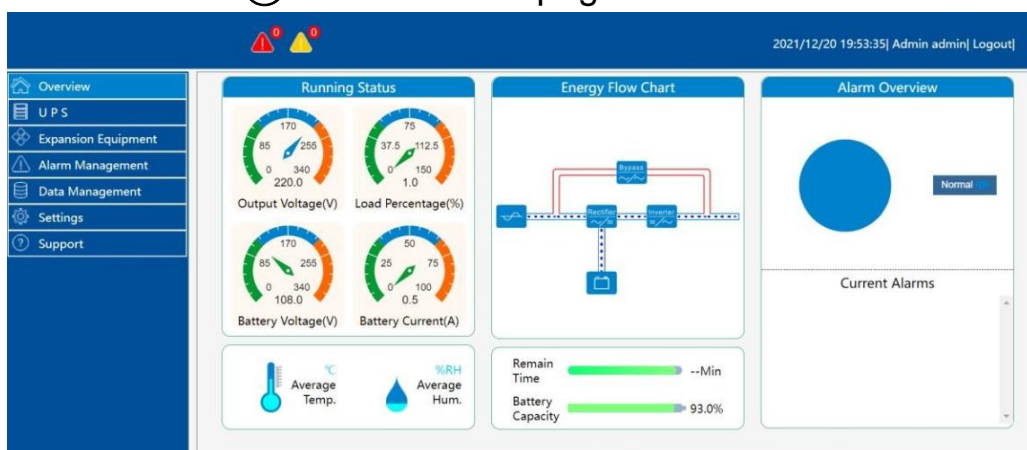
2021/12/20 19:53:35| Admin admin| Logout|

Overview
UPS
Expansion Equipment
Alarm Management
Data Management
Settings
Support

Running Status

170
85 255
0 340
220.0
Output Voltage(V)

75
37.5 112.5
0 150
1.0
Load Percentage(%)

170
85 255
0 340
108.0
Battery Voltage(V)

50
25 75
0 100
0.5
Battery Current(A)

℃
Average Temp.

%RH
Average Hum.

Energy Flow Chart

Bypass
Rectifier
Inverter

Remain Time --Min
Battery Capacity 93.0%

Alarm Overview

Normal

Current Alarms